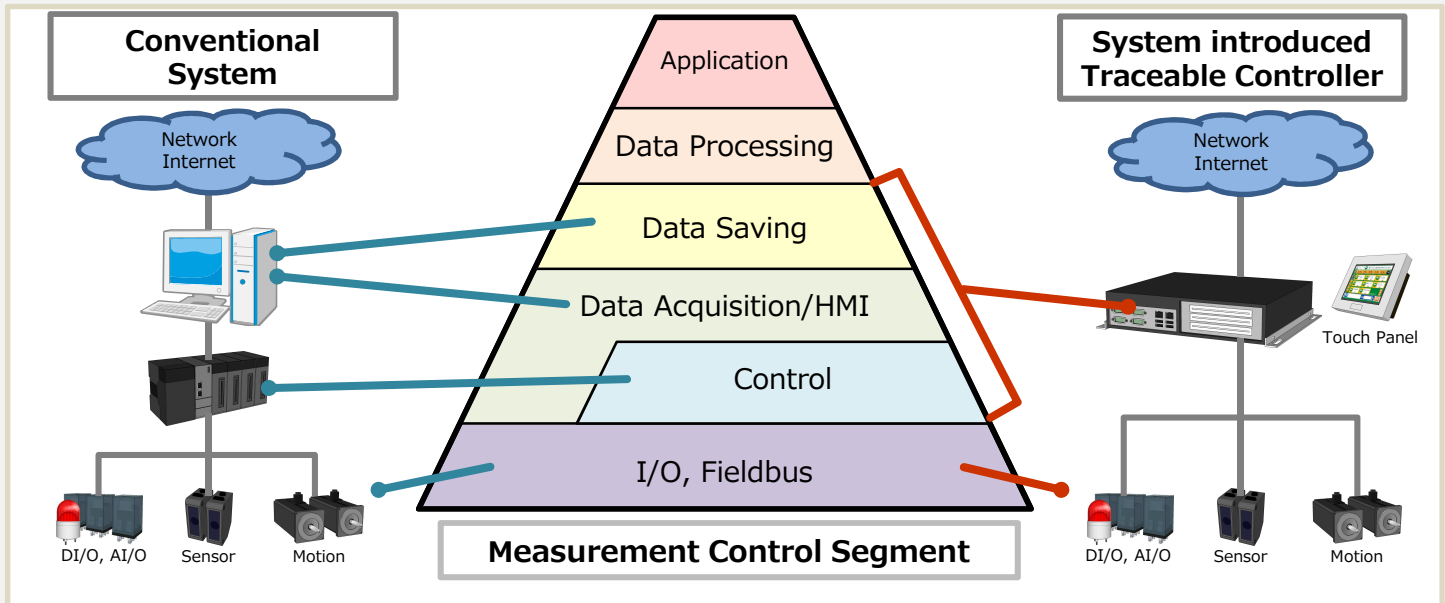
Conventional System

Network Internet

DI/O, AI/O

Sensor

Motion

Application

Data Processing

Data Saving

Data Acquisition/HMI

Control

I/O, Fieldbus

Measurement Control Segment

System introduced Traceable Controller

Network Internet

Touch Panel

DI/O, AI/O

Sensor

Motion